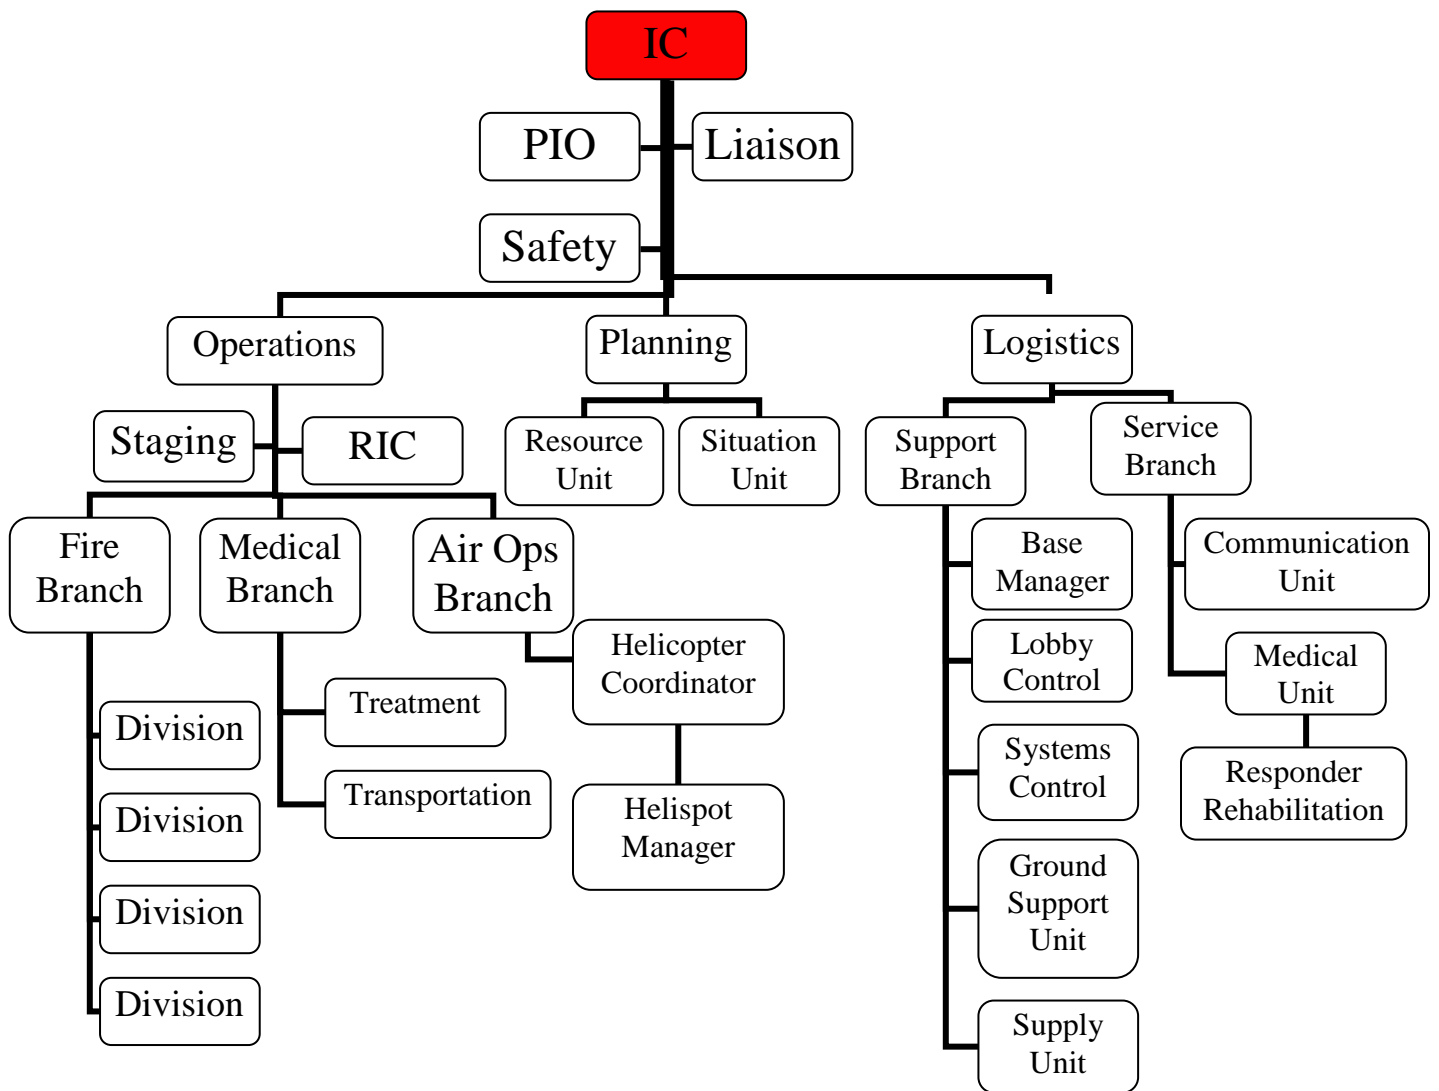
IC

PIO

Liaison

Safety

Operations

Planning

Logistics

Staging

RIC

Resource Unit

Situation Unit

Support Branch

Service Branch

Fire Branch

Medical Branch

Air Ops Branch

Helicopter Coordinator

Helispot Manager

Treatment

Transportation

Division

Division

Division

Division

Base Manager

Lobby Control

Systems Control

Ground Support Unit

Supply Unit

Communication Unit

Medical Unit

Responder Rehabilitation